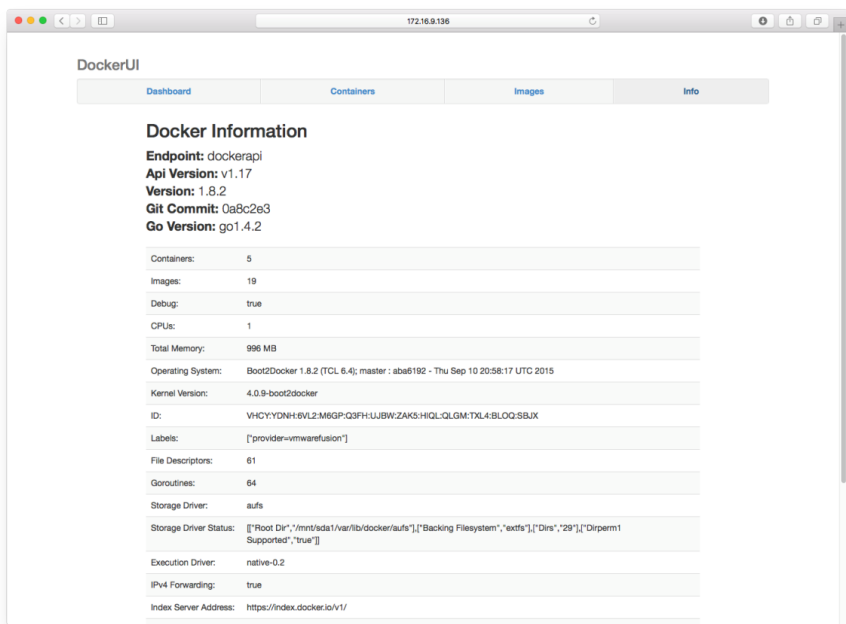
172.16.9.136

DockerUI

Dashboard | Containers | Images | Info

Docker Information

**Endpoint:** dockerapi
**Api Version:** v1.17
**Version:** 1.8.2
**Git Commit:** 0a8c2e3
**Go Version:** go1.4.2

| | |
|---|---|
| Containers: | 5 |
| Images: | 19 |
| Debug: | true |
| CPUs: | 1 |
| Total Memory: | 996 MB |
| Operating System: | Boot2Docker 1.8.2 (TCL 6.4); master : aba6192 - Thu Sep 10 20:58:17 UTC 2015 |
| Kernel Version: | 4.0.9-boot2docker |
| ID: | VHCY:YDNH:6VL2:M6GP:Q3FH:UJBW:ZAK5:HIQL:QLGM:TXL4:BLOQ:SBJX |
| Labels: | ["provider=vmwarefusion"] |
| File Descriptors: | 61 |
| Goroutines: | 64 |
| Storage Driver: | aufs |
| Storage Driver Status: | [["Root Dir","/mnt/sda1/var/lib/docker/aufs"],["Backing Filesystem","extfs"],["Dirs","29"],["Dirperm1 Supported","true"]] |
| Execution Driver: | native-0.2 |
| IPv4 Forwarding: | true |
| Index Server Address: | https://index.docker.io/v1/ |